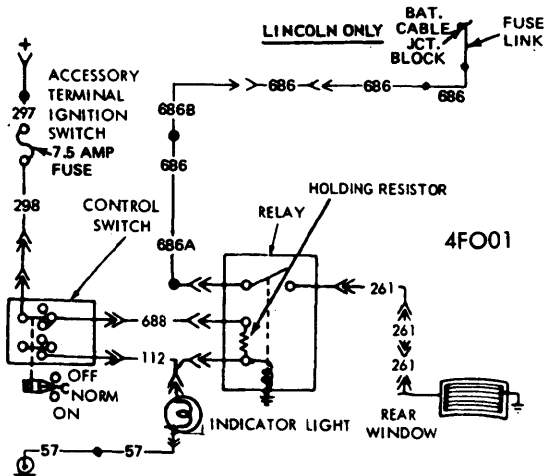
LINCOLN ONLY
BAT. CABLE JCT. BLOCK
FUSE LINK
+
ACCESSORY TERMINAL IGNITION SWITCH
297
7.5 AMP FUSE
298
CONTROL SWITCH
686B
686
686
686
686
686A
HOLDING RESISTOR
RELAY
4FO01
261
261
261
688
112
OFF
NORM
ON
INDICATOR LIGHT
REAR WINDOW
57
57